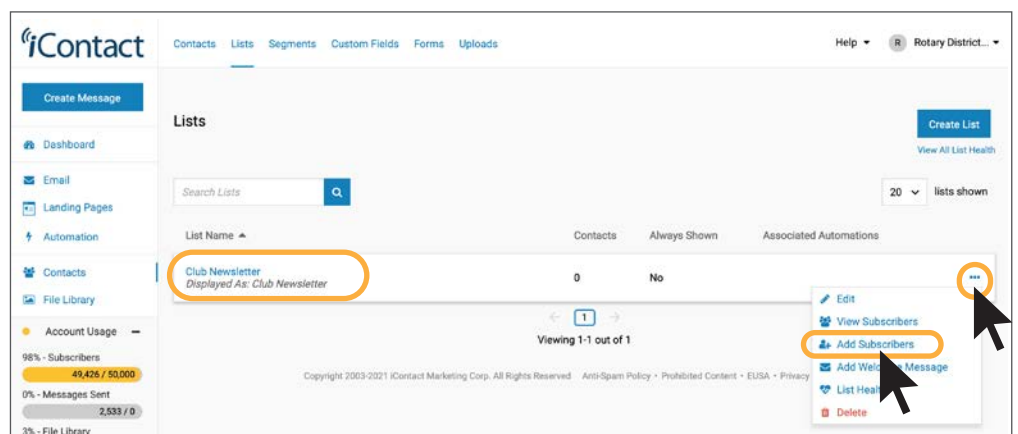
iContact

Contacts Lists Segments Custom Fields Forms Uploads

Help R Rotary District...

Create Message

Dashboard

Email

Landing Pages

Automation

Contacts

File Library

Account Usage

98% - Subscribers

49,426 / 50,000

0% - Messages Sent

2,533 / 0

3% - File Library

Lists

Create List

View All List Health

Search Lists

20 lists shown

| List Name | Contacts | Always Shown | Associated Automations |
|---|---|---|---|
| Club Newsletter *Displayed As: Club Newsletter* | 0 | No | |

1

Viewing 1-1 out of 1

Copyright 2003-2021 iContact Marketing Corp. All Rights Reserved Anti-Spam Policy • Prohibited Content • EUSA • Privacy

Edit

View Subscribers

Add Subscribers

Add Wel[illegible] Message

List Heal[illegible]

Delete